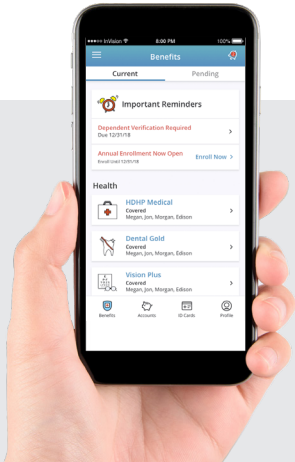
●●●○○ InVision 8:00 PM 100%

Benefits

Current

Pending

Important Reminders

Dependent Verification Required

Due 12/31/18

Annual Enrollment Now Open

Enroll Until 12/31/18

Enroll Now

Health

HDHP Medical

Covered

Megan, Jon, Morgan, Edison

Dental Gold

Covered

Megan, Jon, Morgan, Edison

Vision Plus

Covered

Megan, Jon, Morgan, Edison

Benefits

Accounts

ID Cards

Profile